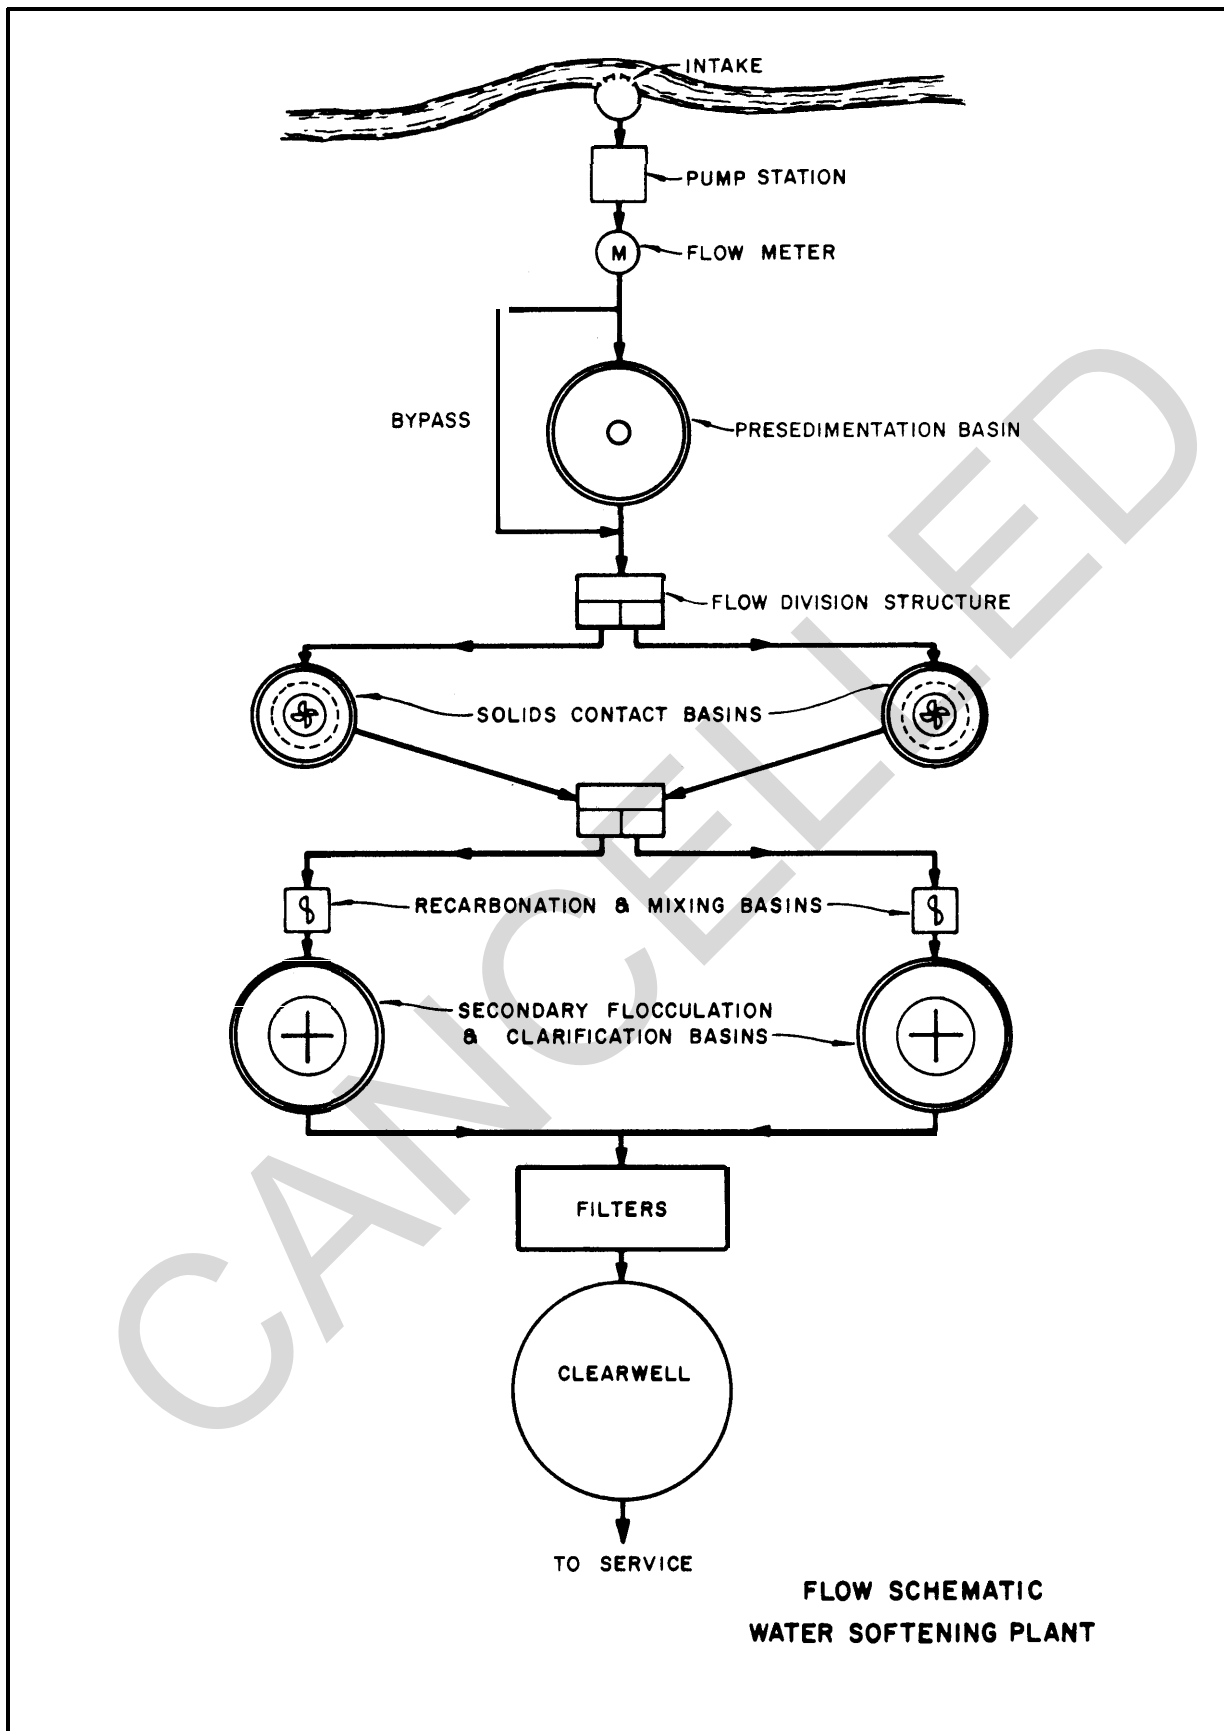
INTAKE

PUMP STATION

M

FLOW METER

BYPASS

PRESEDIMENTATION BASIN

FLOW DIVISION STRUCTURE

SOLIDS CONTACT BASINS

RECARBONATION & MIXING BASINS

SECONDARY FLOCCULATION & CLARIFICATION BASINS

FILTERS

CLEARWELL

TO SERVICE

FLOW SCHEMATIC
WATER SOFTENING PLANT

CANCELLED